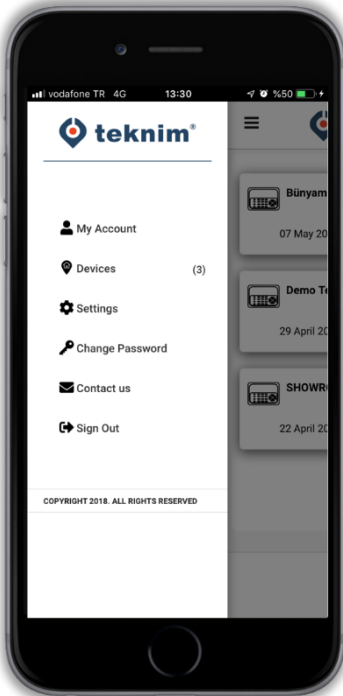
vodafone TR 4G 13:30 %50

teknim®

My Account

Devices (3)

Settings

Change Password

Contact us

Sign Out

COPYRIGHT 2018. ALL RIGHTS RESERVED

Bünyam

07 May 20

Demo Te

29 April 20

SHOWR

22 April 20